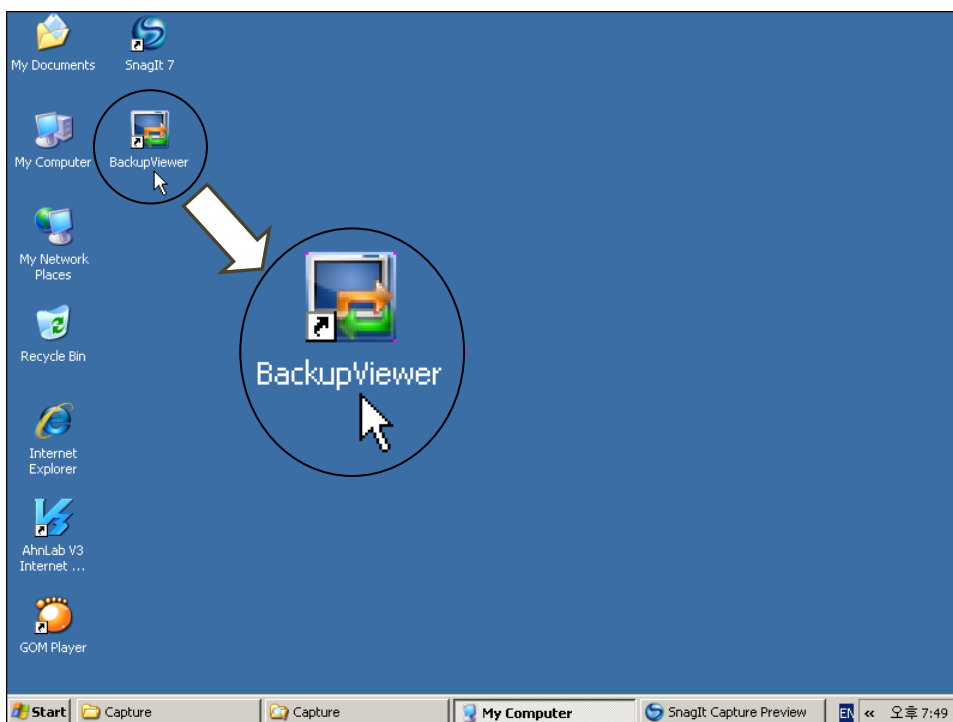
My Documents

SnagIt 7

My Computer

BackupViewer

My Network Places

Recycle Bin

BackupViewer

Internet Explorer

AhnLab V3 Internet ...

GOM Player

Start | Capture | Capture | My Computer | SnagIt Capture Preview | EN | « | 오후 7:49